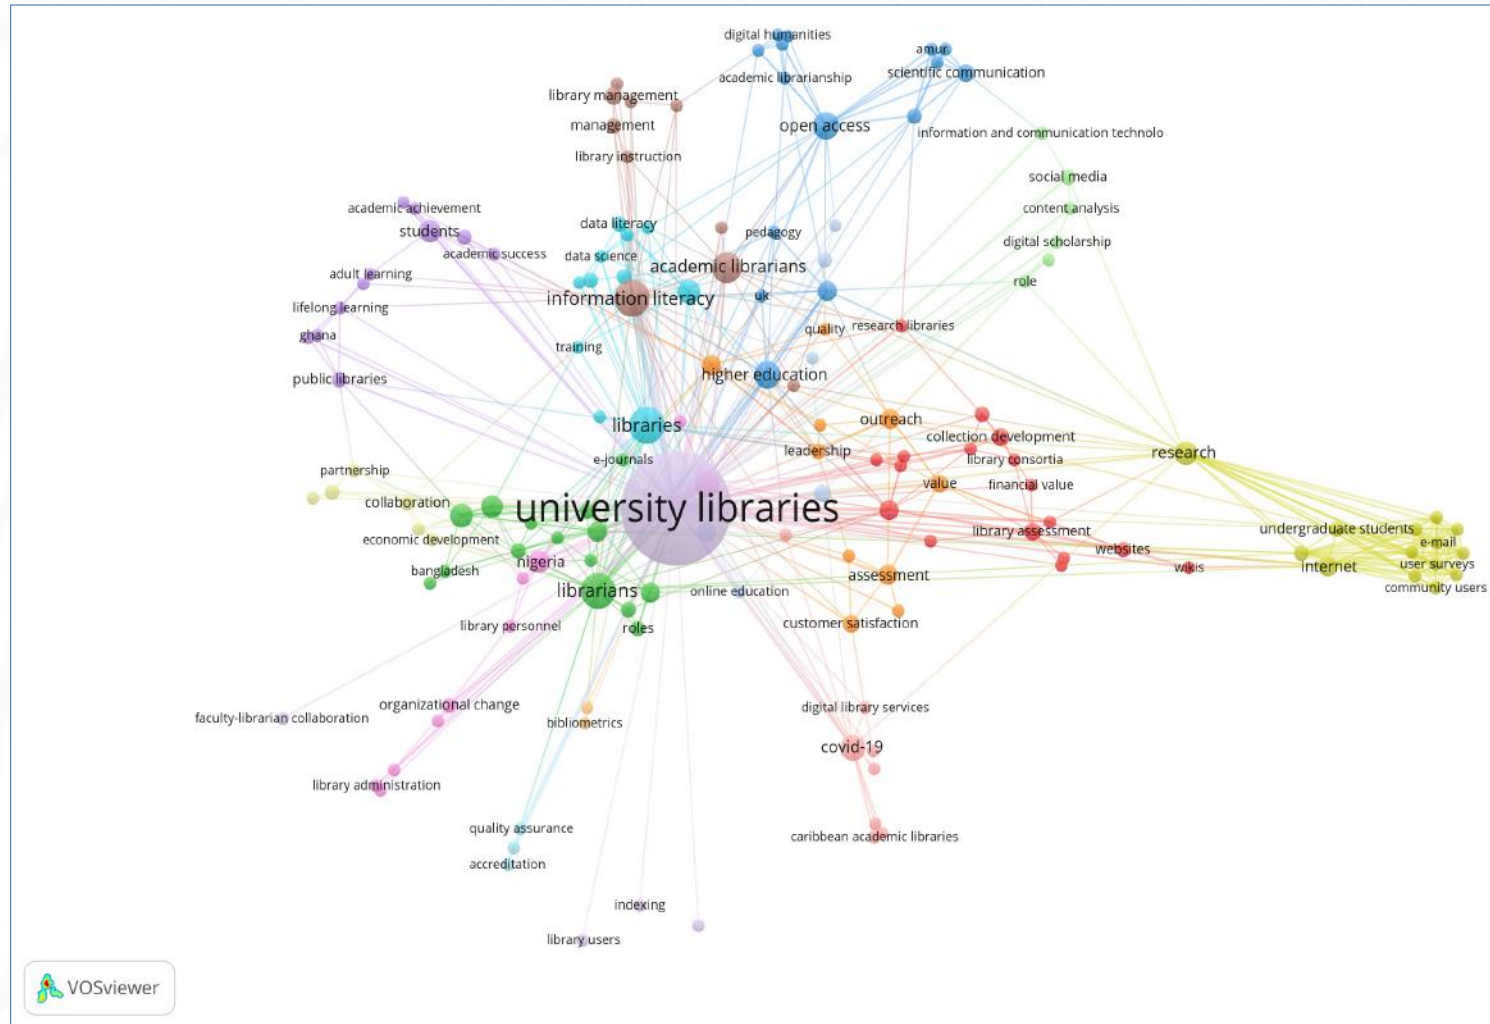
digital humanities
amur
academic librarianship
scientific communication
library management
management
open access
information and communication technolo
library instruction
social media
content analysis
academic achievement
data literacy
pedagogy
digital scholarship
students
academic success
data science
academic librarians
adult learning
role
information literacy
uk
lifelong learning
quality
research libraries
ghana
training
higher education
public libraries
outreach
libraries
collection development
leadership
research
e-journals
library consortia
partnership
value
financial value
university libraries
collaboration
undergraduate students
library assessment
e-mail
economic development
websites
nigeria
wikis
internet
user surveys
bangladesh
assessment
community users
librarians
online education
library personnel
roles
customer satisfaction
organizational change
faculty-librarian collaboration
bibliometrics
digital library services
covid-19
library administration
quality assurance
caribbean academic libraries
accreditation
indexing
library users
VOSviewer